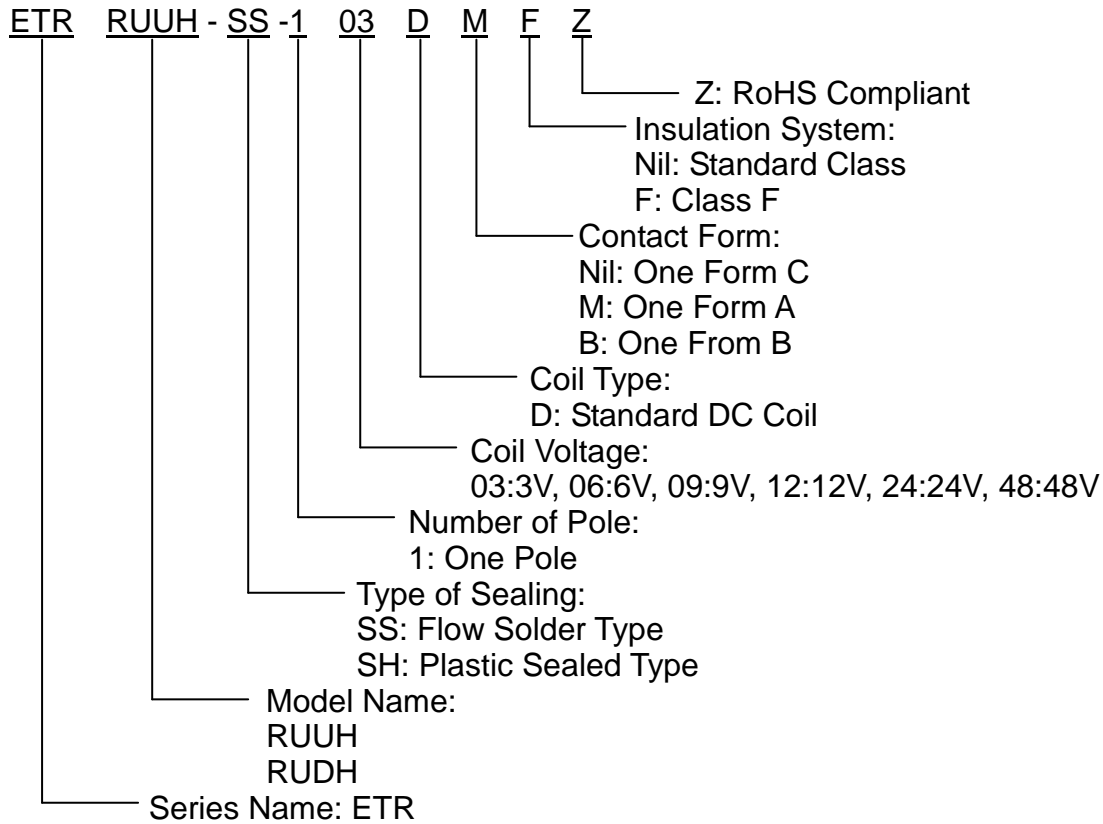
ETR RUUH - SS -1 03 D M F Z

Z: RoHS Compliant

Insulation System:
Nil: Standard Class
F: Class F

Contact Form:
Nil: One Form C
M: One Form A
B: One From B

Coil Type:
D: Standard DC Coil

Coil Voltage:
03:3V, 06:6V, 09:9V, 12:12V, 24:24V, 48:48V

Number of Pole:
1: One Pole

Type of Sealing:
SS: Flow Solder Type
SH: Plastic Sealed Type

Model Name:
RUUH
RUDH

Series Name: ETR